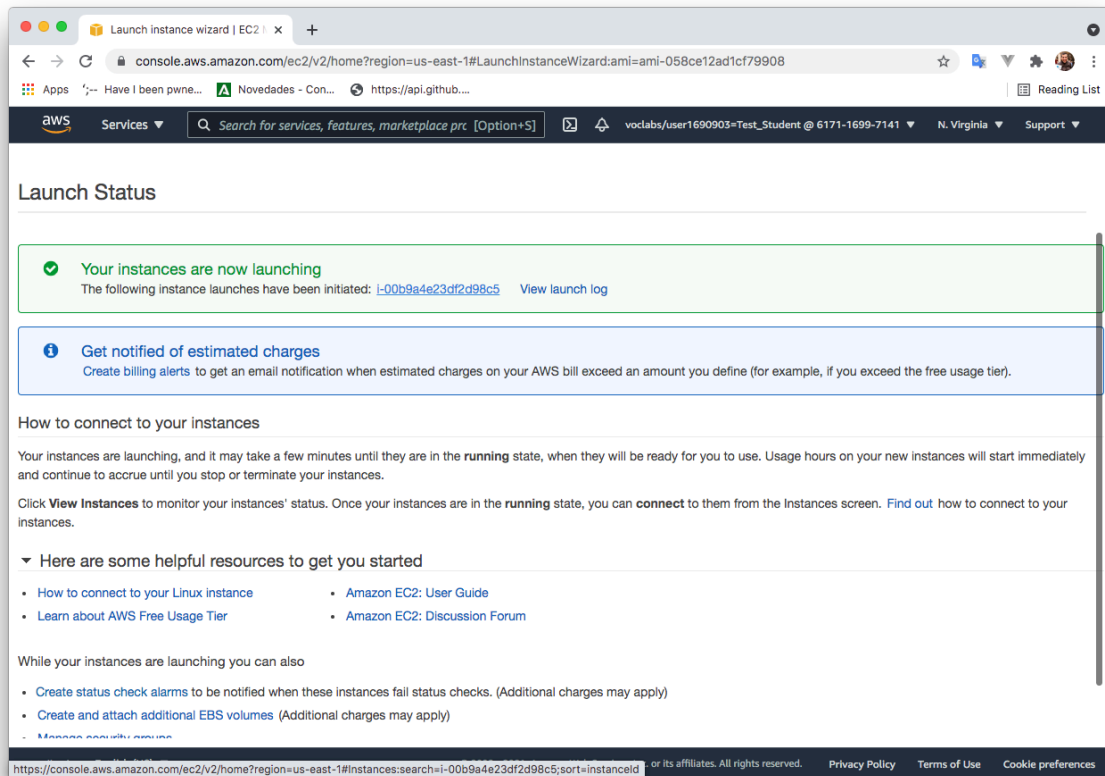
Launch instance wizard | EC2 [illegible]

console.aws.amazon.com/ec2/v2/home?region=us-east-1#LaunchInstanceWizard:ami=ami-058ce12ad1cf79908

Apps ';-- Have I been pwne... Novedades - Con... https://api.github....

Reading List

aws Services ▼ Search for services, features, marketplace prc [Option+S] voclabs/user1690903=Test_Student @ 6171-1699-7141 ▼ N. Virginia ▼ Support ▼

Launch Status

Your instances are now launching
The following instance launches have been initiated: i-00b9a4e23df2d98c5 View launch log

Get notified of estimated charges
Create billing alerts to get an email notification when estimated charges on your AWS bill exceed an amount you define (for example, if you exceed the free usage tier).

How to connect to your instances

Your instances are launching, and it may take a few minutes until they are in the **running** state, when they will be ready for you to use. Usage hours on your new instances will start immediately and continue to accrue until you stop or terminate your instances.

Click **View Instances** to monitor your instances' status. Once your instances are in the **running** state, you can **connect** to them from the Instances screen. Find out how to connect to your instances.

▼ Here are some helpful resources to get you started

- How to connect to your Linux instance
- Learn about AWS Free Usage Tier
- Amazon EC2: User Guide
- Amazon EC2: Discussion Forum

While your instances are launching you can also

- Create status check alarms to be notified when these instances fail status checks. (Additional charges may apply)
- Create and attach additional EBS volumes (Additional charges may apply)
- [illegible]

https://console.aws.amazon.com/ec2/v2/home?region=us-east-1#Instances:search=i-00b9a4e23df2d98c5;sort=instanceId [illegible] or its affiliates. All rights reserved. Privacy Policy Terms of Use Cookie preferences